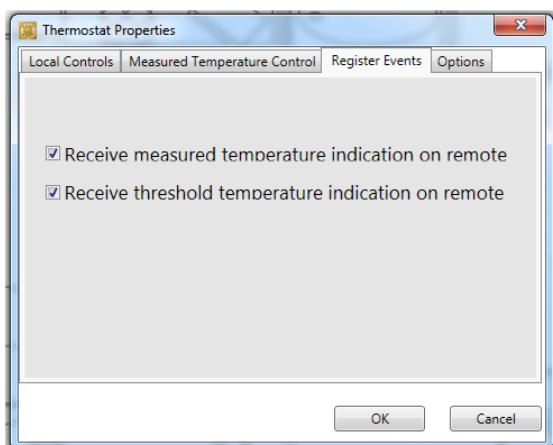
Thermostat Properties

Local Controls | Measured Temperature Control | Register Events | Options

☑ Receive measured temperature indication on remote

☑ Receive threshold temperature indication on remote

OK

Cancel